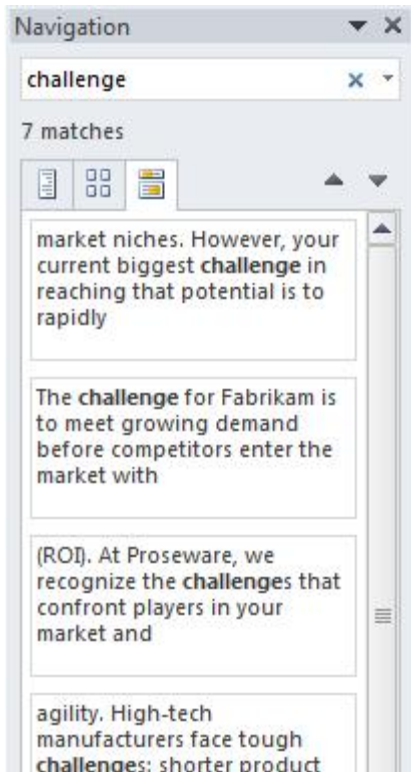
Navigation

challenge

7 matches

market niches. However, your current biggest challenge in reaching that potential is to rapidly

The challenge for Fabrikam is to meet growing demand before competitors enter the market with

(ROI). At Proseware, we recognize the challenges that confront players in your market and

agility. High-tech manufacturers face tough challenges; shorter product